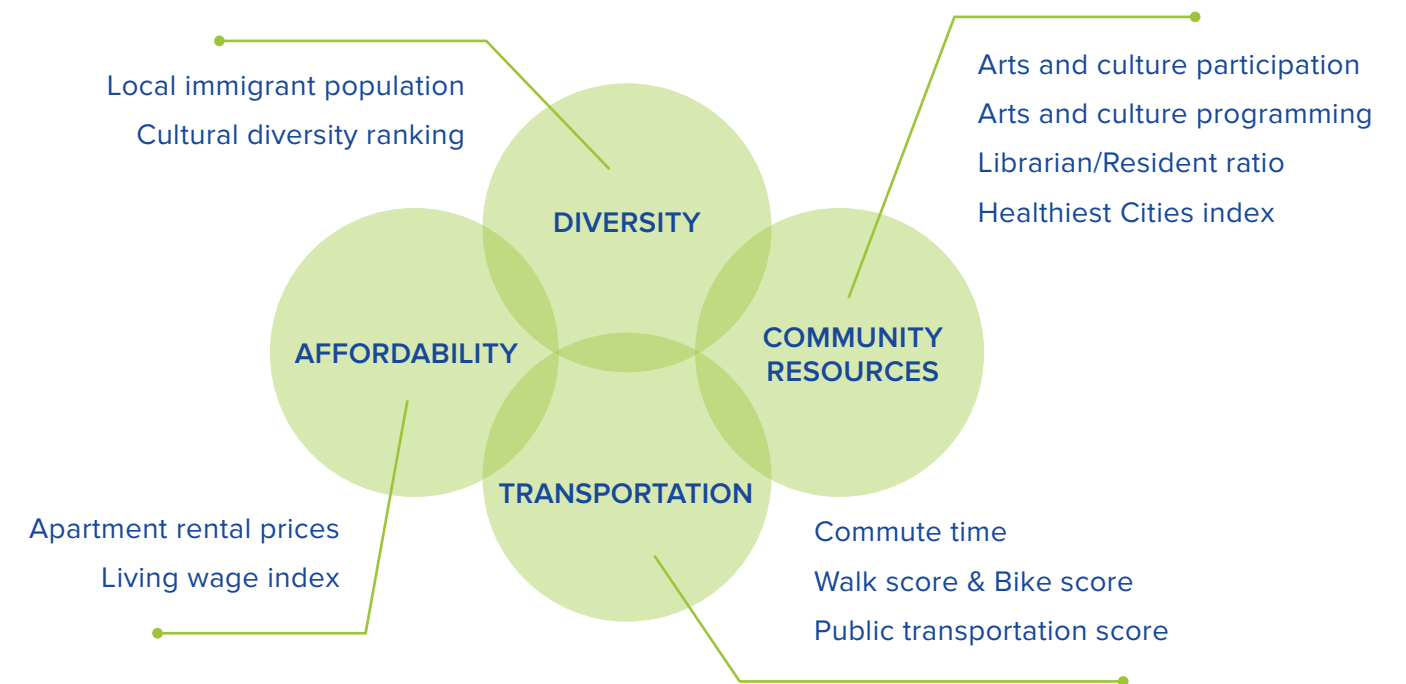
Local immigrant population
Cultural diversity ranking

Arts and culture participation
Arts and culture programming
Librarian/Resident ratio
Healthiest Cities index

DIVERSITY

AFFORDABILITY

COMMUNITY RESOURCES

TRANSPORTATION

Apartment rental prices
Living wage index

Commute time
Walk score & Bike score
Public transportation score